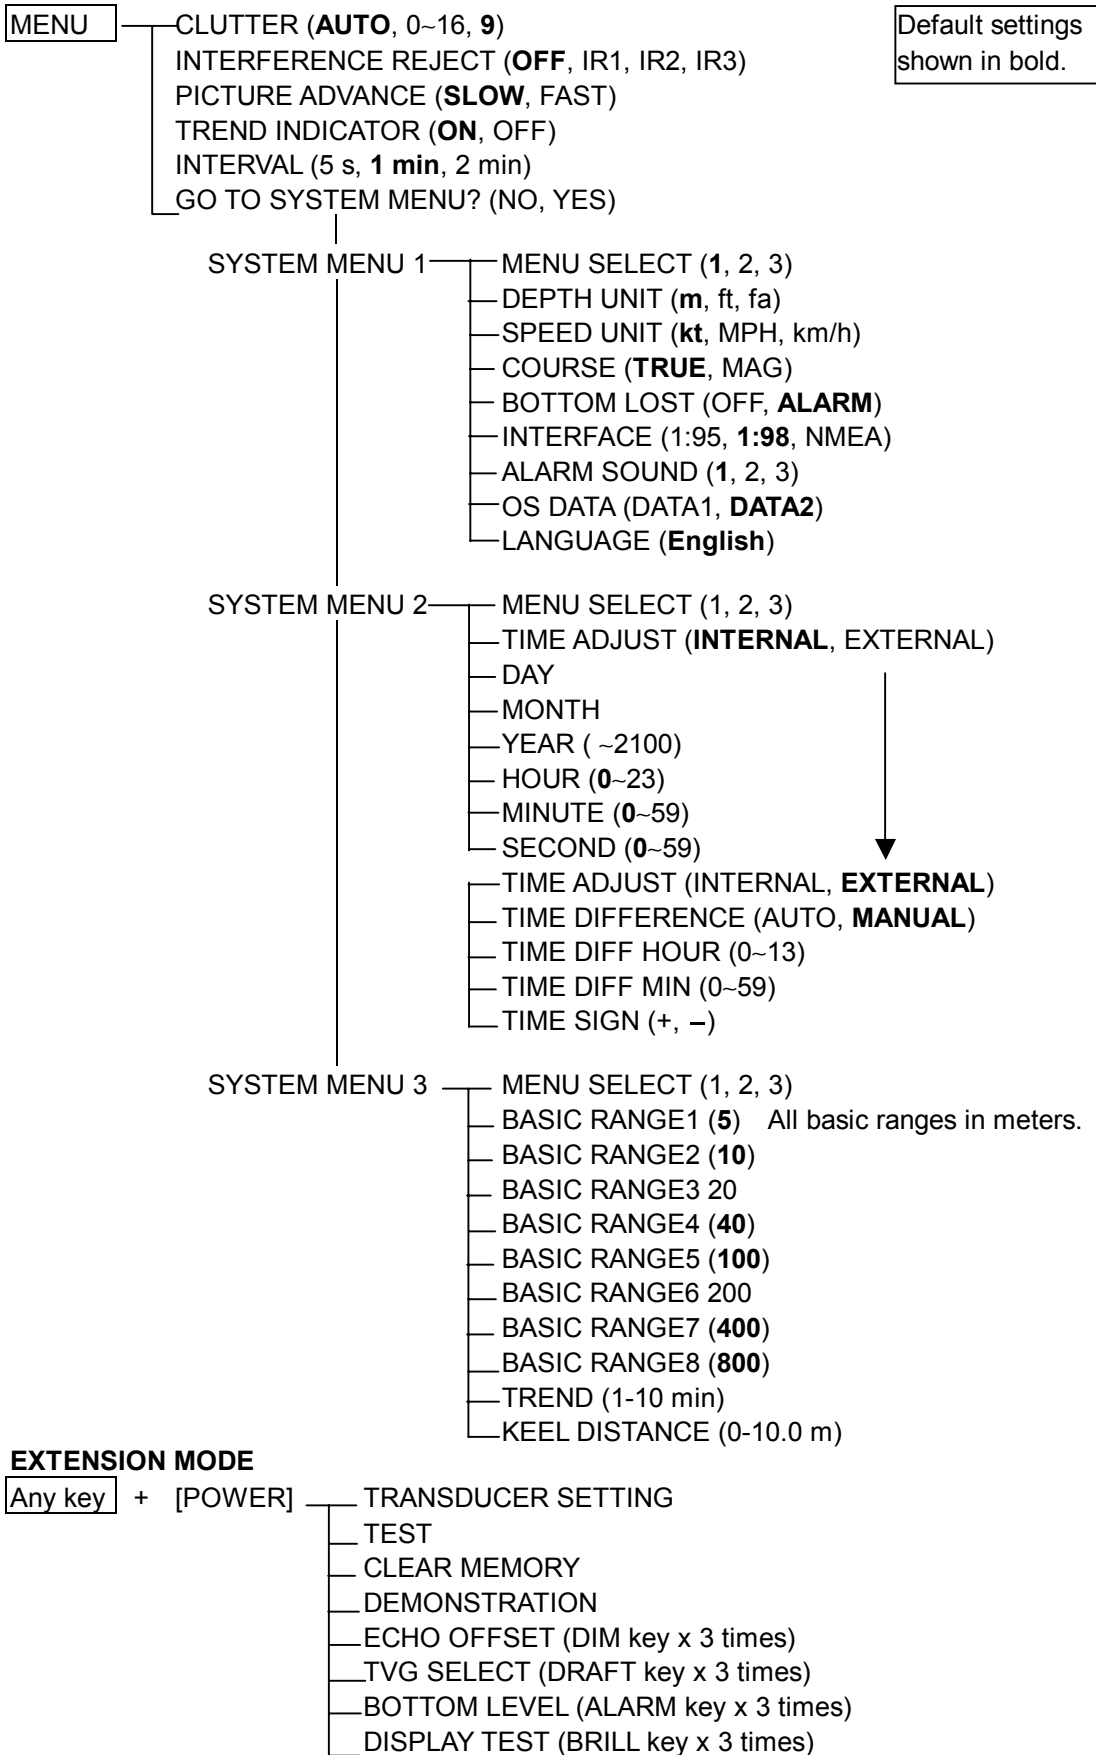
MENU

CLUTTER (**AUTO**, 0~16, **9**)
INTERFERENCE REJECT (**OFF**, IR1, IR2, IR3)
PICTURE ADVANCE (**SLOW**, FAST)
TREND INDICATOR (**ON**, OFF)
INTERVAL (5 s, **1 min**, 2 min)
GO TO SYSTEM MENU? (NO, YES)

Default settings shown in bold.

SYSTEM MENU 1
MENU SELECT (**1**, 2, 3)
DEPTH UNIT (**m**, ft, fa)
SPEED UNIT (**kt**, MPH, km/h)
COURSE (**TRUE**, MAG)
BOTTOM LOST (OFF, **ALARM**)
INTERFACE (1:95, **1:98**, NMEA)
ALARM SOUND (**1**, 2, 3)
OS DATA (DATA1, **DATA2**)
LANGUAGE (**English**)

SYSTEM MENU 2
MENU SELECT (1, 2, 3)
TIME ADJUST (**INTERNAL**, EXTERNAL)
DAY
MONTH
YEAR ( ~2100)
HOUR (**0**~23)
MINUTE (**0**~59)
SECOND (**0**~59)
TIME ADJUST (INTERNAL, **EXTERNAL**)
TIME DIFFERENCE (AUTO, **MANUAL**)
TIME DIFF HOUR (0~13)
TIME DIFF MIN (0~59)
TIME SIGN (+, **–**)

SYSTEM MENU 3
MENU SELECT (1, 2, 3)
BASIC RANGE1 (**5**) All basic ranges in meters.
BASIC RANGE2 (**10**)
BASIC RANGE3 20
BASIC RANGE4 (**40**)
BASIC RANGE5 (**100**)
BASIC RANGE6 200
BASIC RANGE7 (**400**)
BASIC RANGE8 (**800**)
TREND (1-10 min)
KEEL DISTANCE (0-10.0 m)

**EXTENSION MODE**
Any key + [POWER]
TRANSDUCER SETTING
TEST
CLEAR MEMORY
DEMONSTRATION
ECHO OFFSET (DIM key x 3 times)
TVG SELECT (DRAFT key x 3 times)
BOTTOM LEVEL (ALARM key x 3 times)
DISPLAY TEST (BRILL key x 3 times)